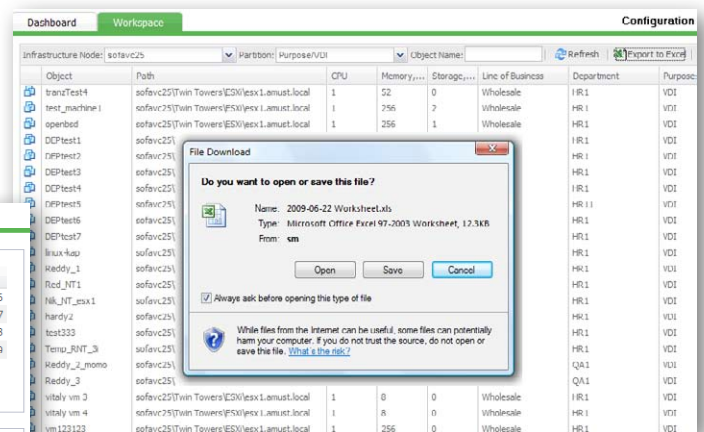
Dashboard Workspace Configuration

Infrastructure Node: sofavc25 Partition: Purpose/VDI Object Name: Refresh Export to Excel

| Object | Path | CPU | Memory,... | Storage,... | Line of Business | Department | Purpose |
|---|---|---|---|---|---|---|---|
| tranzTest4 | sofavc25\Twin Towers\ESXi\esx1.amust.local | 1 | 52 | 0 | Wholesale | HR1 | VDI |
| test_machine1 | sofavc25\Twin Towers\ESXi\esx1.amust.local | 1 | 256 | 2 | Wholesale | HR1 | VDI |
| openbsd | sofavc25\Twin Towers\ESXi\esx1.amust.local | 1 | 256 | 1 | Wholesale | HR1 | VDI |
| DEPtest1 | sofavc25\ | | | | | HR1 | VDI |
| DEPtest2 | sofavc25\ | | | | | HR1 | VDI |
| DEPtest3 | sofavc25\ | | | | | HR1 | VDI |
| DEPtest4 | sofavc25\ | | | | | HR1 | VDI |
| DEPtest5 | sofavc25\ | | | | | HR11 | VDI |
| DEPtest6 | sofavc25\ | | | | | HR1 | VDI |
| DEPtest7 | sofavc25\ | | | | | HR1 | VDI |
| linux-lap | sofavc25\ | | | | | HR1 | VDI |
| Reddy_1 | sofavc25\ | | | | | HR1 | VDI |
| Red_NT1 | sofavc25\ | | | | | HR1 | VDI |
| Nik_NT_esx1 | sofavc25\ | | | | | HR1 | VDI |
| hardy2 | sofavc25\ | | | | | HR1 | VDI |
| test333 | sofavc25\ | | | | | HR1 | VDI |
| Temp_RNT_3i | sofavc25\ | | | | | HR1 | VDI |
| Reddy_2_momo | sofavc25\ | | | | | QA1 | VDI |
| Reddy_3 | sofavc25\ | | | | | QA1 | VDI |
| vitaly vm 3 | sofavc25\Twin Towers\ESXi\esx1.amust.local | 1 | 8 | 0 | Wholesale | HR1 | VDI |
| vitaly vm 4 | sofavc25\Twin Towers\ESXi\esx1.amust.local | 1 | 8 | 0 | Wholesale | HR1 | VDI |
| vm123123 | sofavc25\Twin Towers\ESXi\esx1.amust.local | 1 | 256 | 0 | Wholesale | HR1 | VDI |

File Download

Do you want to open or save this file?

Name: 2009-06-22 Worksheet.xls
Type: Microsoft Office Excel 97-2003 Worksheet, 12.3KB
From: sm

Open Save Cancel

Always ask before opening this type of file

While files from the Internet can be useful, some files can potentially harm your computer. If you do not trust the source, do not open or save this file. What's the risk?

5
7
8
a